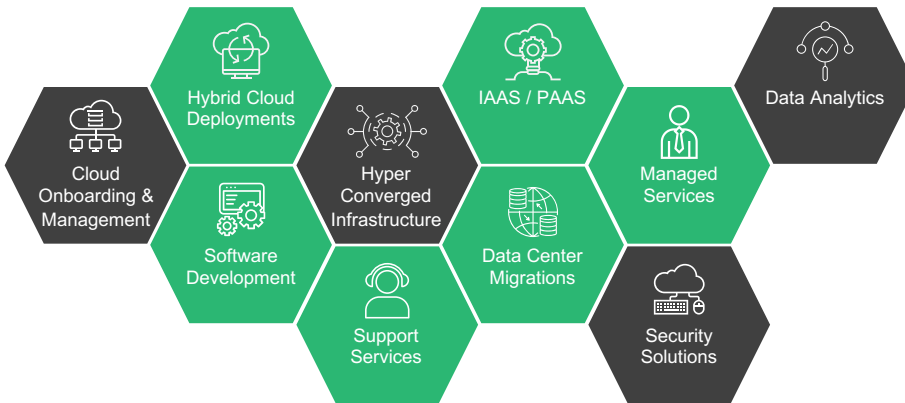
Cloud Onboarding & Management

Hybrid Cloud Deployments

Software Development

Hyper Converged Infrastructure

Support Services

IAAS / PAAS

Data Center Migrations

Managed Services

Data Analytics

Security Solutions